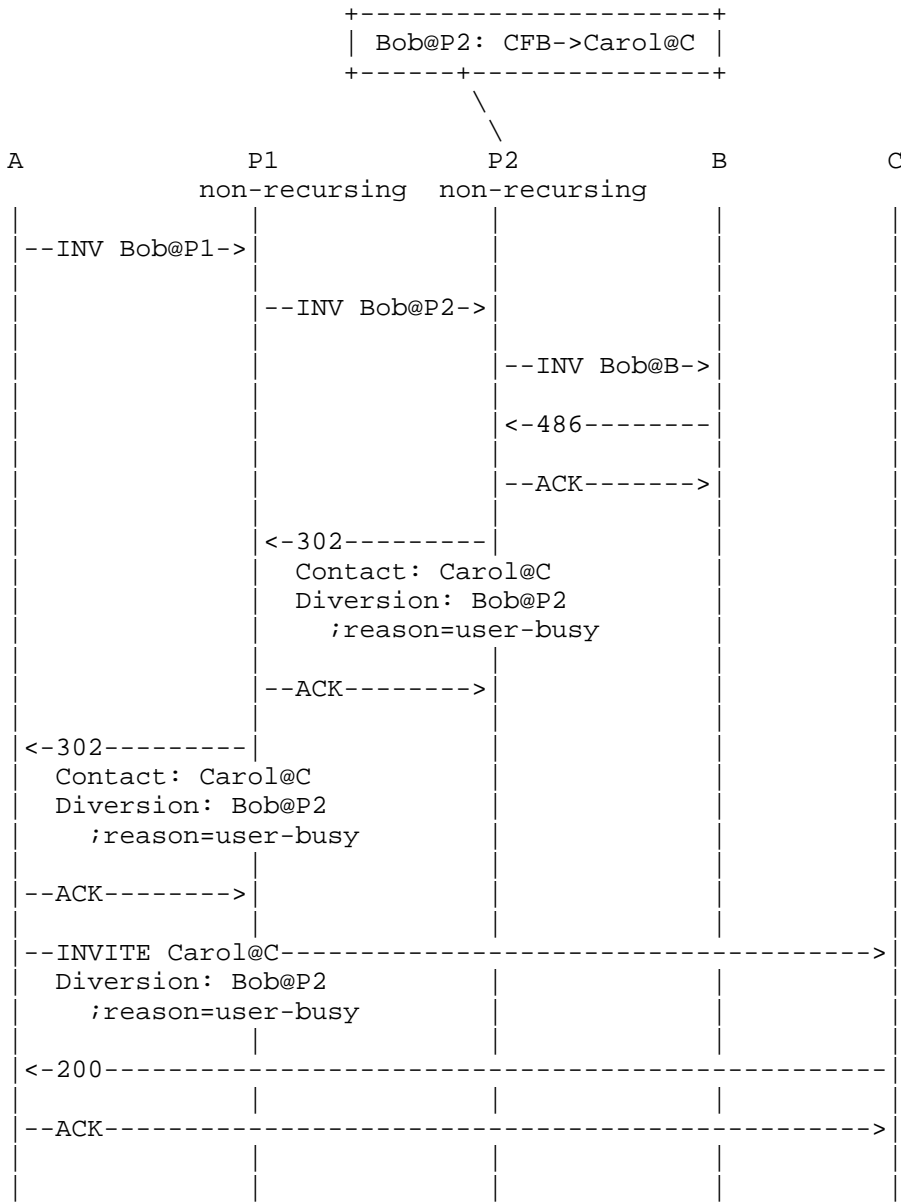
Bob@P2: CFB->Carol@C

A P1 non-recursing P2 non-recursing B C

--INV Bob@P1->

--INV Bob@P2->

--INV Bob@B->

<-486--------

--ACK------->

<-302---------
Contact: Carol@C
Diversion: Bob@P2
;reason=user-busy

--ACK-------->

<-302---------
Contact: Carol@C
Diversion: Bob@P2
;reason=user-busy

--ACK-------->

--INVITE Carol@C------------------------------------->
Diversion: Bob@P2
;reason=user-busy

<-200-------------------------------------------------

--ACK------------------------------------------------>